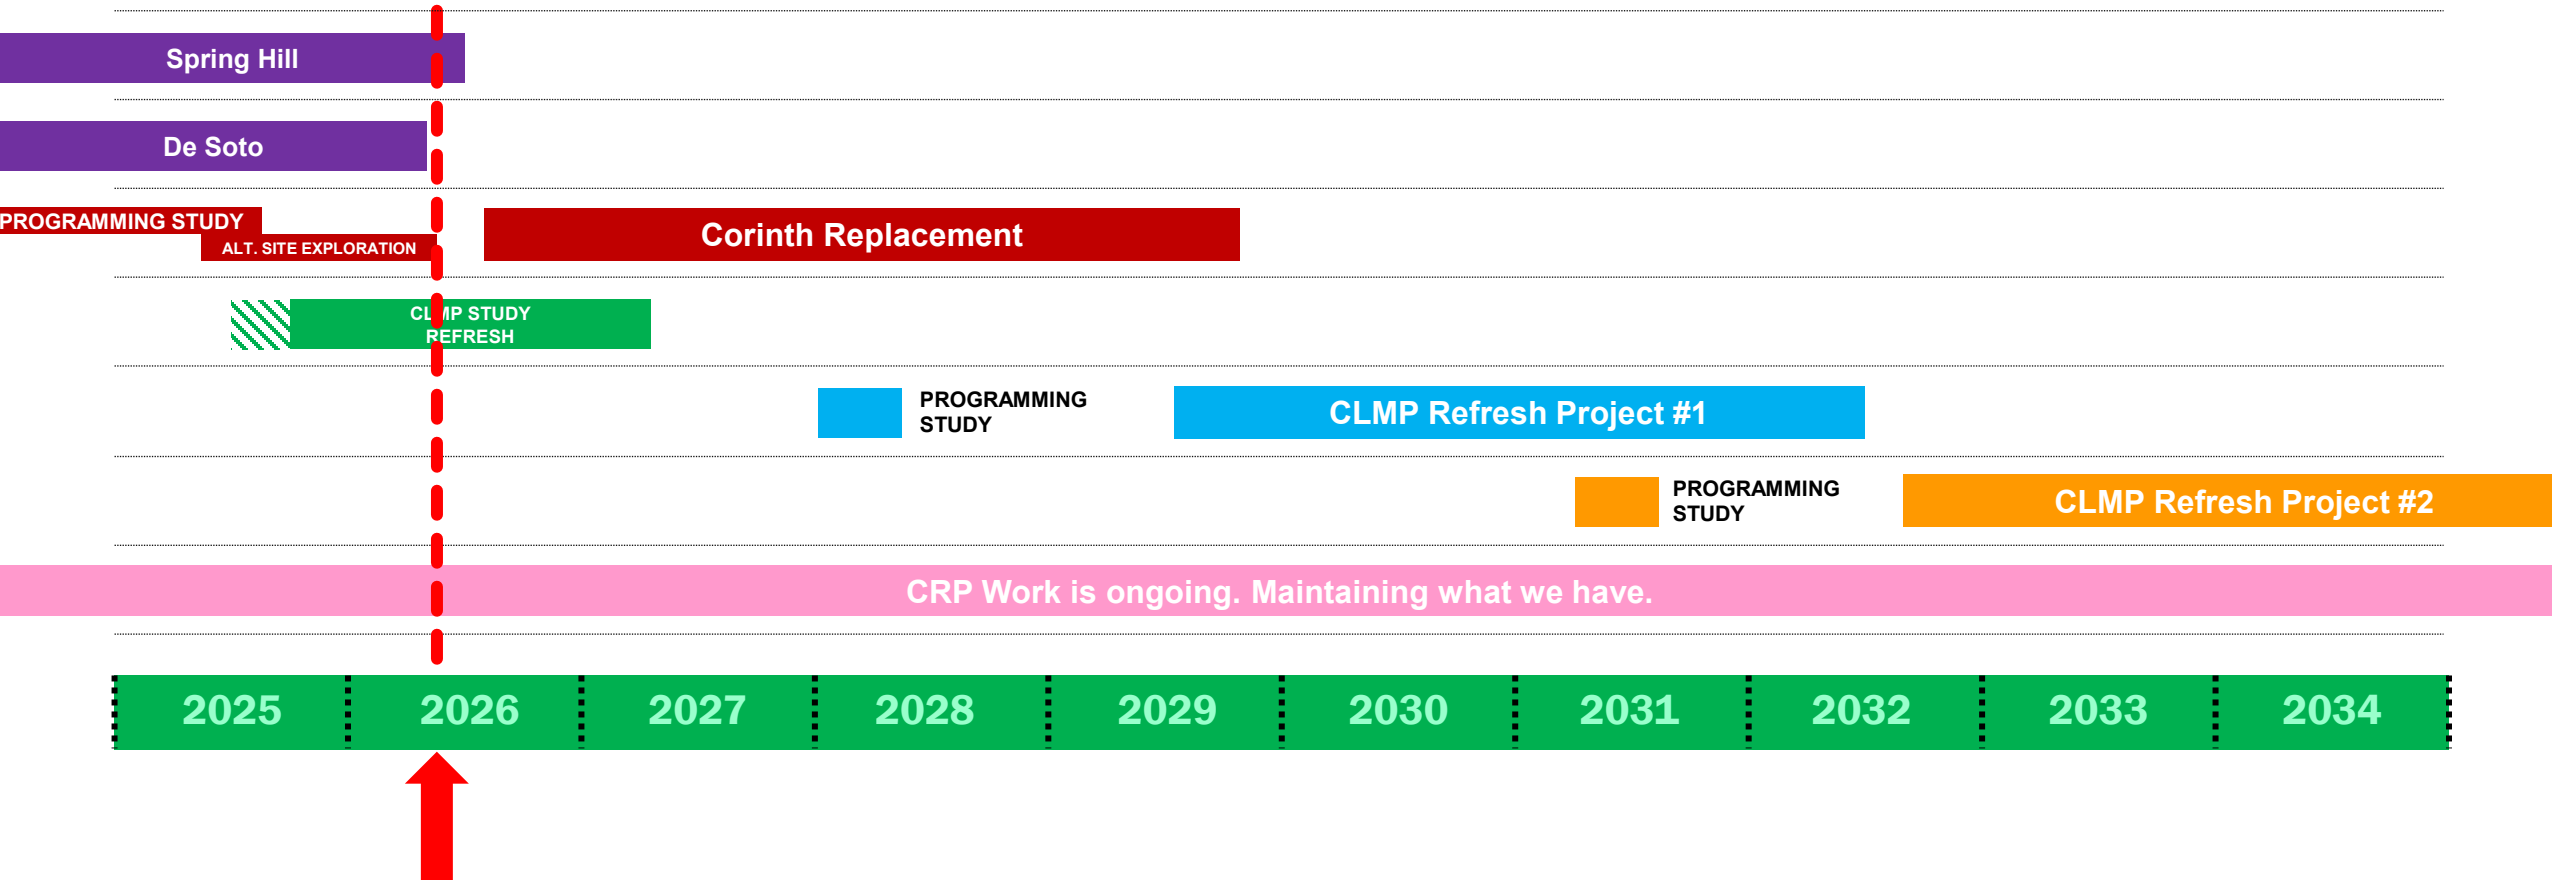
Spring Hill

De Soto

PROGRAMMING STUDY

ALT. SITE EXPLORATION

Corinth Replacement

CL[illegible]P STUDY REFRESH

PROGRAMMING STUDY

CLMP Refresh Project #1

PROGRAMMING STUDY

CLMP Refresh Project #2

CRP Work is ongoing. Maintaining what we have.

| 2025 | 2026 | 2027 | 2028 | 2029 | 2030 | 2031 | 2032 | 2033 | 2034 |
|---|---|---|---|---|---|---|---|---|---|